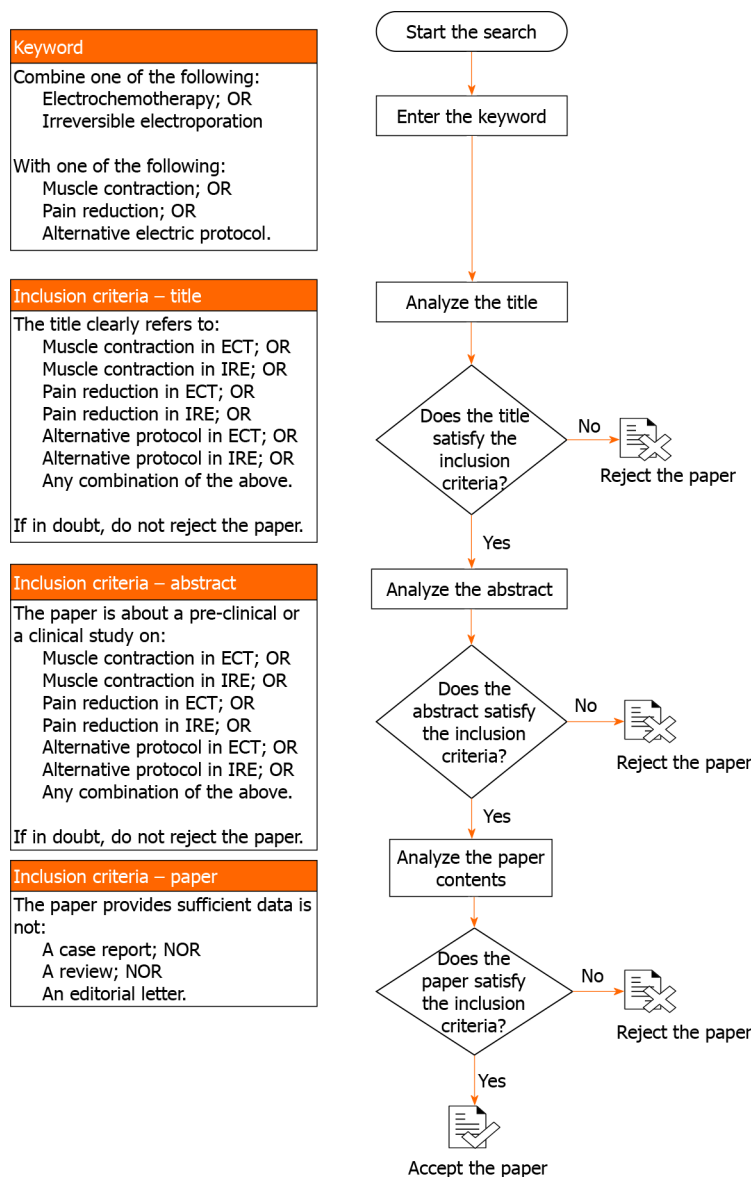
Keyword
Combine one of the following:
Electrochemotherapy; OR
Irreversible electroporation

With one of the following:
Muscle contraction; OR
Pain reduction; OR
Alternative electric protocol.

Inclusion criteria – title
The title clearly refers to:
Muscle contraction in ECT; OR
Muscle contraction in IRE; OR
Pain reduction in ECT; OR
Pain reduction in IRE; OR
Alternative protocol in ECT; OR
Alternative protocol in IRE; OR
Any combination of the above.

If in doubt, do not reject the paper.

Inclusion criteria – abstract
The paper is about a pre-clinical or a clinical study on:
Muscle contraction in ECT; OR
Muscle contraction in IRE; OR
Pain reduction in ECT; OR
Pain reduction in IRE; OR
Alternative protocol in ECT; OR
Alternative protocol in IRE; OR
Any combination of the above.

If in doubt, do not reject the paper.

Inclusion criteria – paper
The paper provides sufficient data is not:
A case report; NOR
A review; NOR
An editorial letter.

Start the search
Enter the keyword
Analyze the title
Does the title satisfy the inclusion criteria?
No
Reject the paper
Yes
Analyze the abstract
Does the abstract satisfy the inclusion criteria?
No
Reject the paper
Yes
Analyze the paper contents
Does the paper satisfy the inclusion criteria?
No
Reject the paper
Yes
Accept the paper